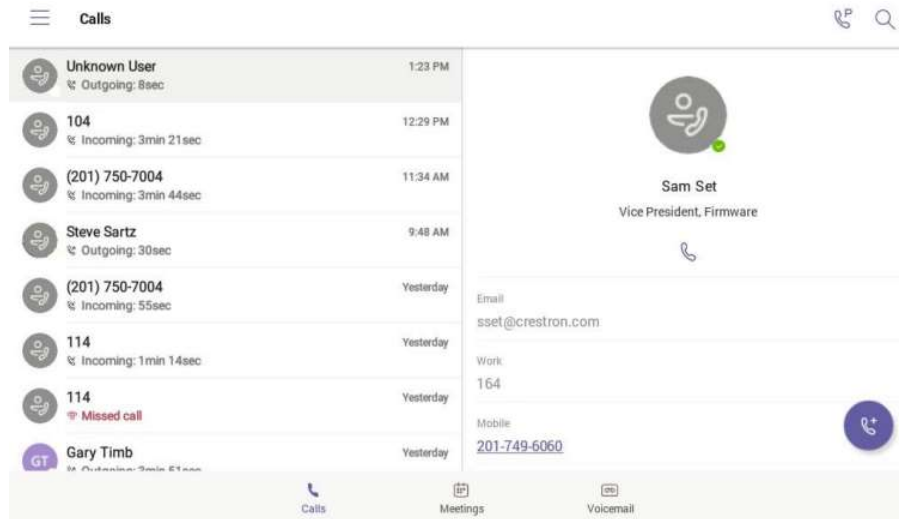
Calls

Unknown User
Outgoing: 8sec
1:23 PM

104
Incoming: 3min 21sec
12:29 PM

(201) 750-7004
Incoming: 3min 44sec
11:34 AM

Steve Sartz
Outgoing: 30sec
9:48 AM

(201) 750-7004
Incoming: 55sec
Yesterday

114
Incoming: 1min 14sec
Yesterday

114
Missed call
Yesterday

GT
Gary Timb
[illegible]
Yesterday

Sam Set
Vice President, Firmware

Email
sset@crestron.com

Work
164

Mobile
201-749-6060

Calls
Meetings
Voicemail